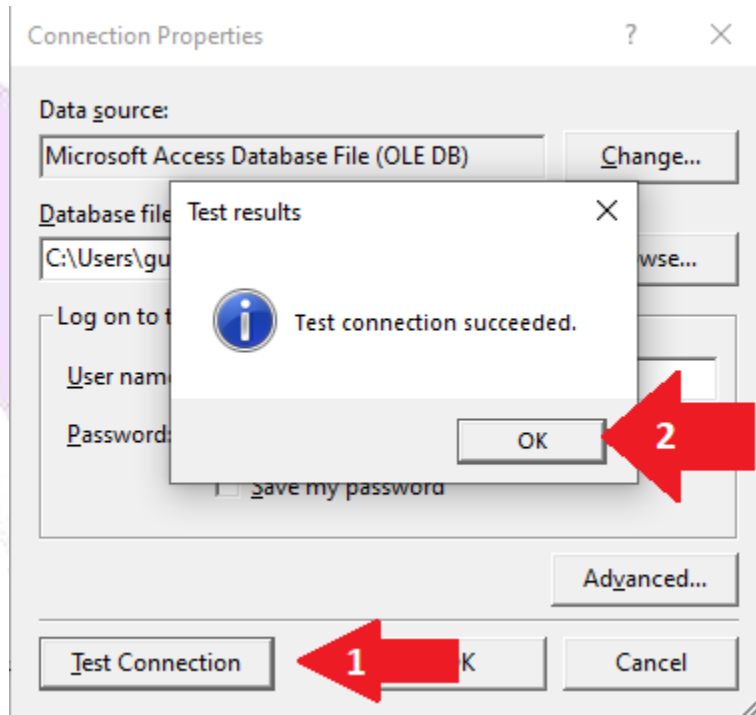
Connection Properties ? ×

Data source:
Microsoft Access Database File (OLE DB)
Change...

Database file
C:\Users\gu
wse...

Log on to t
User nam
Password:
Save my password

Test results ×

Test connection succeeded.

OK

2

Advanced...

Test Connection
1
K
Cancel